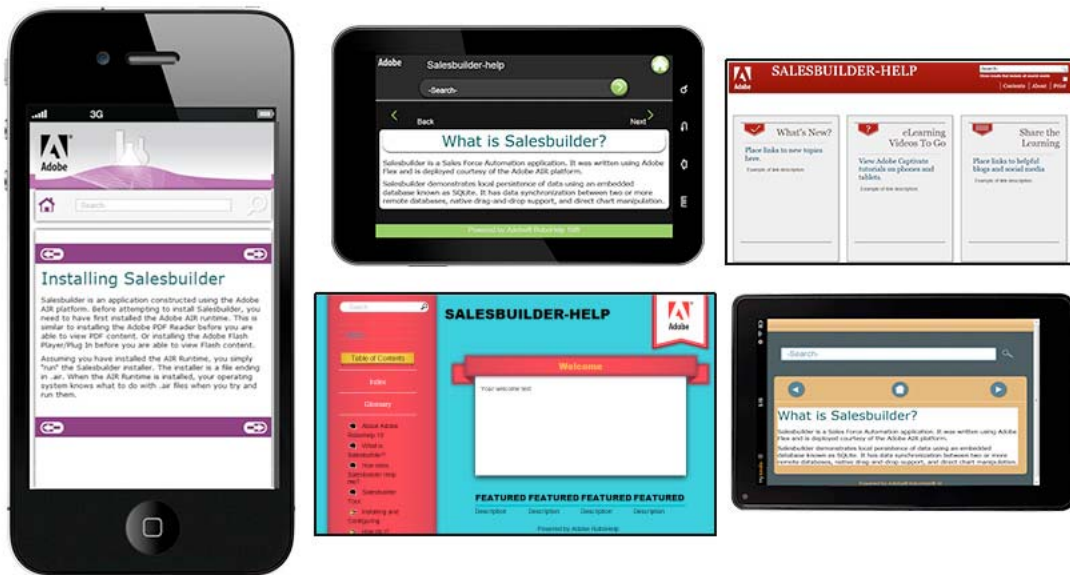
3G

Adobe

Search

Installing Salesbuilder

Salesbuilder is an application constructed using the Adobe AIR platform. Before attempting to install Salesbuilder, you need to have first installed the Adobe AIR runtime. This is similar to installing the Adobe PDF Reader before you are able to view PDF content. Or installing the Adobe Flash Player/Plug In before you are able to view Flash content.

Assuming you have installed the AIR Runtime, you simply "run" the Salesbuilder installer. The installer is a file ending in .air. When the AIR Runtime is installed, your operating system knows what to do with .air files when you try and run them.

Adobe

Salesbuilder-help

-Search-

Back

Next

What is Salesbuilder?

Salesbuilder is a Sales Force Automation application. It was written using Adobe Flex and is deployed courtesy of the Adobe AIR platform.

Salesbuilder demonstrates local persistence of data using an embedded database known as SQLite. It has data synchronization between two or more remote databases, native drag-and-drop support, and direct chart manipulation.

Powered by Adobe® RoboHelp 10®

Adobe

SALESBUILDER-HELP

Contents | About | Print

What's New?

Place links to new topics here.

Example of tile description

eLearning Videos To Go

View Adobe Captivate tutorials on phones and tablets.

Example of tile description

Share the Learning

Place links to helpful blogs and social media

Example of tile description

Search

Table of Contents

Index

Glossary

About Adobe RoboHelp 10

What is Salesbuilder?

How does Salesbuilder help me?

Salesbuilder Tour

Installing and Configuring

SALESBUILDER-HELP

Adobe

Welcome

Your welcome text

FEATURED FEATURED FEATURED FEATURED

Description Description Description Description

Powered by Adobe RoboHelp

-Search-

What is Salesbuilder?

Salesbuilder is a Sales Force Automation application. It was written using Adobe Flex and is deployed courtesy of the Adobe AIR platform.

Salesbuilder demonstrates local persistence of data using an embedded database known as SQLite. It has data synchronization between two or more remote databases, native drag-and-drop support, and direct chart manipulation.

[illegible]